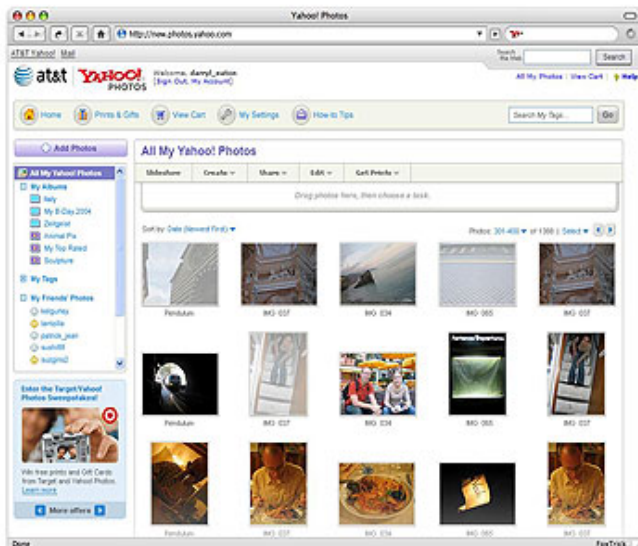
Yahoo! Photos

http://new.photos.yahoo.com

AT&T Yahoo! Mail

Search the Web

Search

at&t YAHOO! PHOTOS

Welcome, darryl_sutton [Sign Out, My Account]

All My Photos | View Cart | Help

Home Prints & Gifts View Cart My Settings How-to Tips

Search My Tags

Go

Add Photos

All My Yahoo! Photos

My Albums

Italy

My B-Day 2004

Zeitgeist

Animal Pix

My Top Rated

Sculpture

My Tags

My Friends' Photos

kelgunks

iamjolie

patrick_jean

suzhi88

suzgm2

Enter the Target/Yahoo! Photos Sweepstakes!

Win free prints and Gift Cards from Target and Yahoo! Photos. Learn more

More offers

All My Yahoo! Photos

Slideshow Create Share Edit Get Prints

Drag photos here, then choose a task.

Sort by: Date (Newest First)

Photos: 301-400 of 1366 | Select

Pendulum IMG_037 IMG_034 IMG_065 IMG_037

Pendulum IMG_037 IMG_034 IMG_065 IMG_037

Pendulum IMG_037 IMG_034 IMG_065 IMG_037

Done

FoxTrick